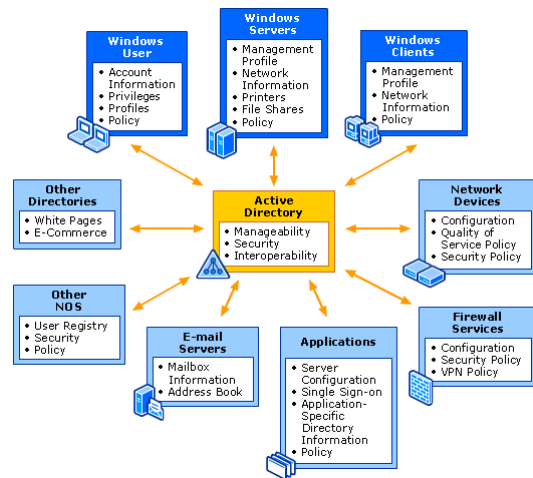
Windows User
• Account Information
• Privileges
• Profiles
• Policy

Windows Servers
• Management Profile
• Network Information
• Printers
• File Shares
• Policy

Windows Clients
• Management Profile
• Network Information
• Policy

Other Directories
• White Pages
• E-Commerce

Active Directory
• Manageability
• Security
• Interoperability

Network Devices
• Configuration
• Quality of Service Policy
• Security Policy

Other NOS
• User Registry
• Security
• Policy

E-mail Servers
• Mailbox Information
• Address Book

Applications
• Server Configuration
• Single Sign-on
• Application-Specific Directory Information
• Policy

Firewall Services
• Configuration
• Security Policy
• VPN Policy